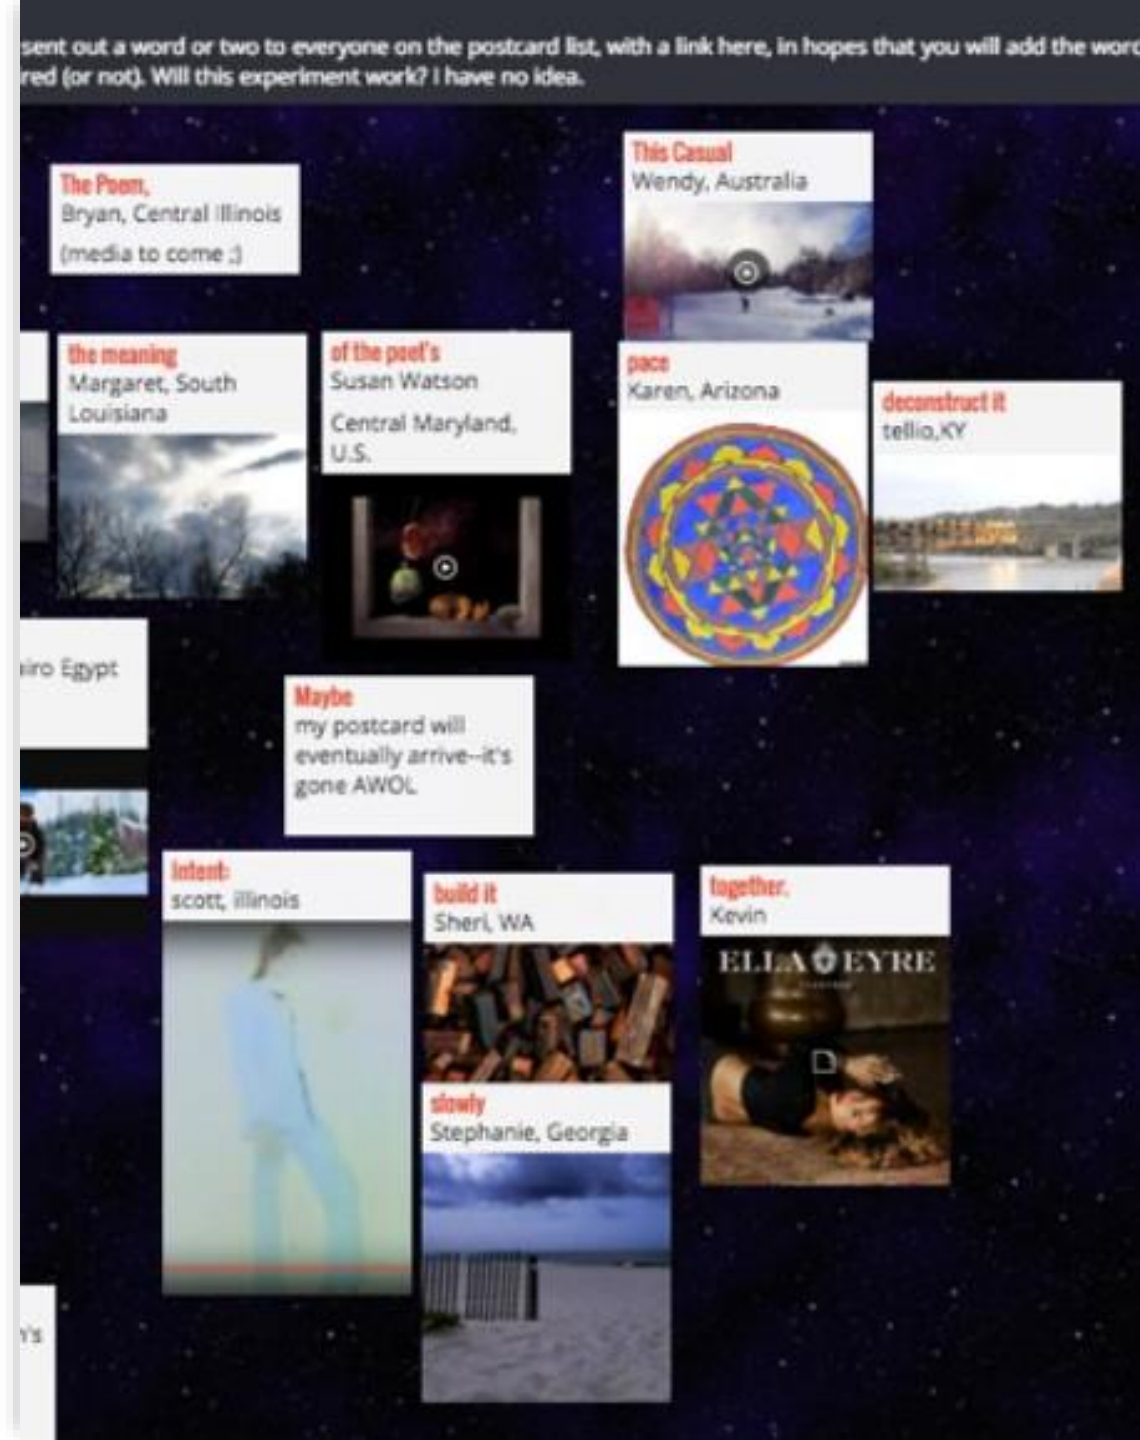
sent out a word or two to everyone on the postcard list, with a link here, in hopes that you will add the word
red (or not). Will this experiment work? I have no idea.

The Poem,
Bryan, Central Illinois
(media to come ;)

This Casual
Wendy, Australia

the meaning
Margaret, South Louisiana

of the poet's
Susan Watson
Central Maryland, U.S.

pace
Karen, Arizona

deconstruct it
tellio,KY

iro Egypt

Maybe
my postcard will eventually arrive--it's gone AWOL

Intent:
scott, illinois

build it
Sheri, WA

together.
Kevin

ELLA EYRE

slowly
Stephanie, Georgia

y's